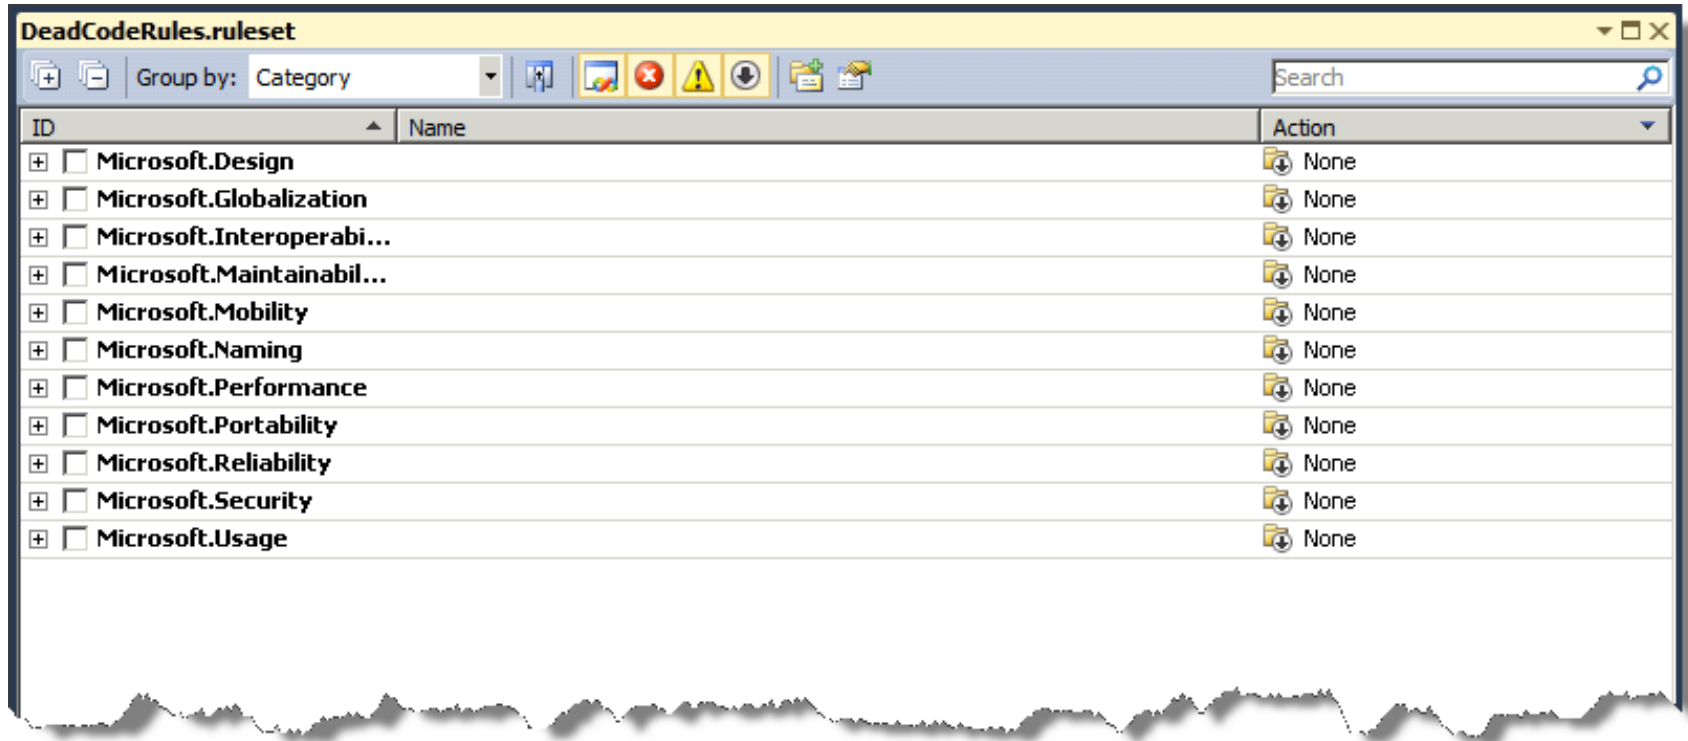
DeadCodeRules.ruleset

Group by: Category

Search

| ID | Name | Action |
|---|---|---|
| Microsoft.Design | | None |
| Microsoft.Globalization | | None |
| Microsoft.Interoperabi... | | None |
| Microsoft.Maintainabil... | | None |
| Microsoft.Mobility | | None |
| Microsoft.Naming | | None |
| Microsoft.Performance | | None |
| Microsoft.Portability | | None |
| Microsoft.Reliability | | None |
| Microsoft.Security | | None |
| Microsoft.Usage | | None |